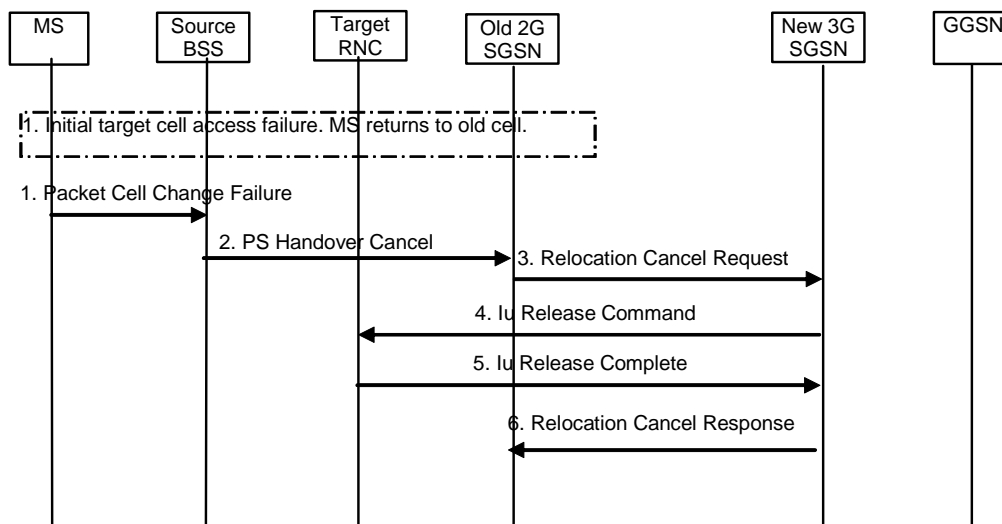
MS

Source BSS

Target RNC

Old 2G SGSN

New 3G SGSN

GGSN

1. Initial target cell access failure. MS returns to old cell.

1. Packet Cell Change Failure

2. PS Handover Cancel

3. Relocation Cancel Request

4. Iu Release Command

5. Iu Release Complete

6. Relocation Cancel Response